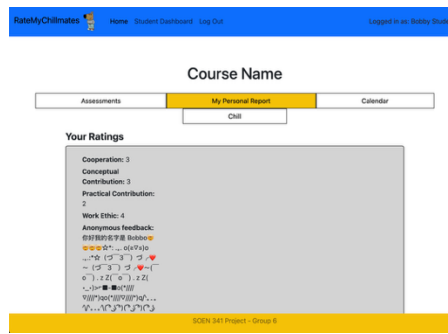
RateMyChillmates Home Student Dashboard Log Out Logged in as: Bobby Stude

Course Name

Assessments | My Personal Report | Calendar

Chill

Your Ratings

Cooperation: 3

Conceptual Contribution: 3

Practical Contribution: 2

Work Ethic: 4

Anonymous feedback:
你好我的名字是 Bobbo😊
😊😊😊☆*: .｡. o(≧▽≦)o .｡.:*☆ (づ￣3￣)づ ╭❤️～ (づ￣3￣)づ ╭❤️～(￣▽￣) . z Z(￣▽￣) . z Z( ￣▽￣)σ"■■■■(*)///
ヾ(//▽//)ゞo(*////▽////*)q(^. . . ^)(^. . . ^)(^_^)(^_^)
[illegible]

SOEN 341 Project - Group 6